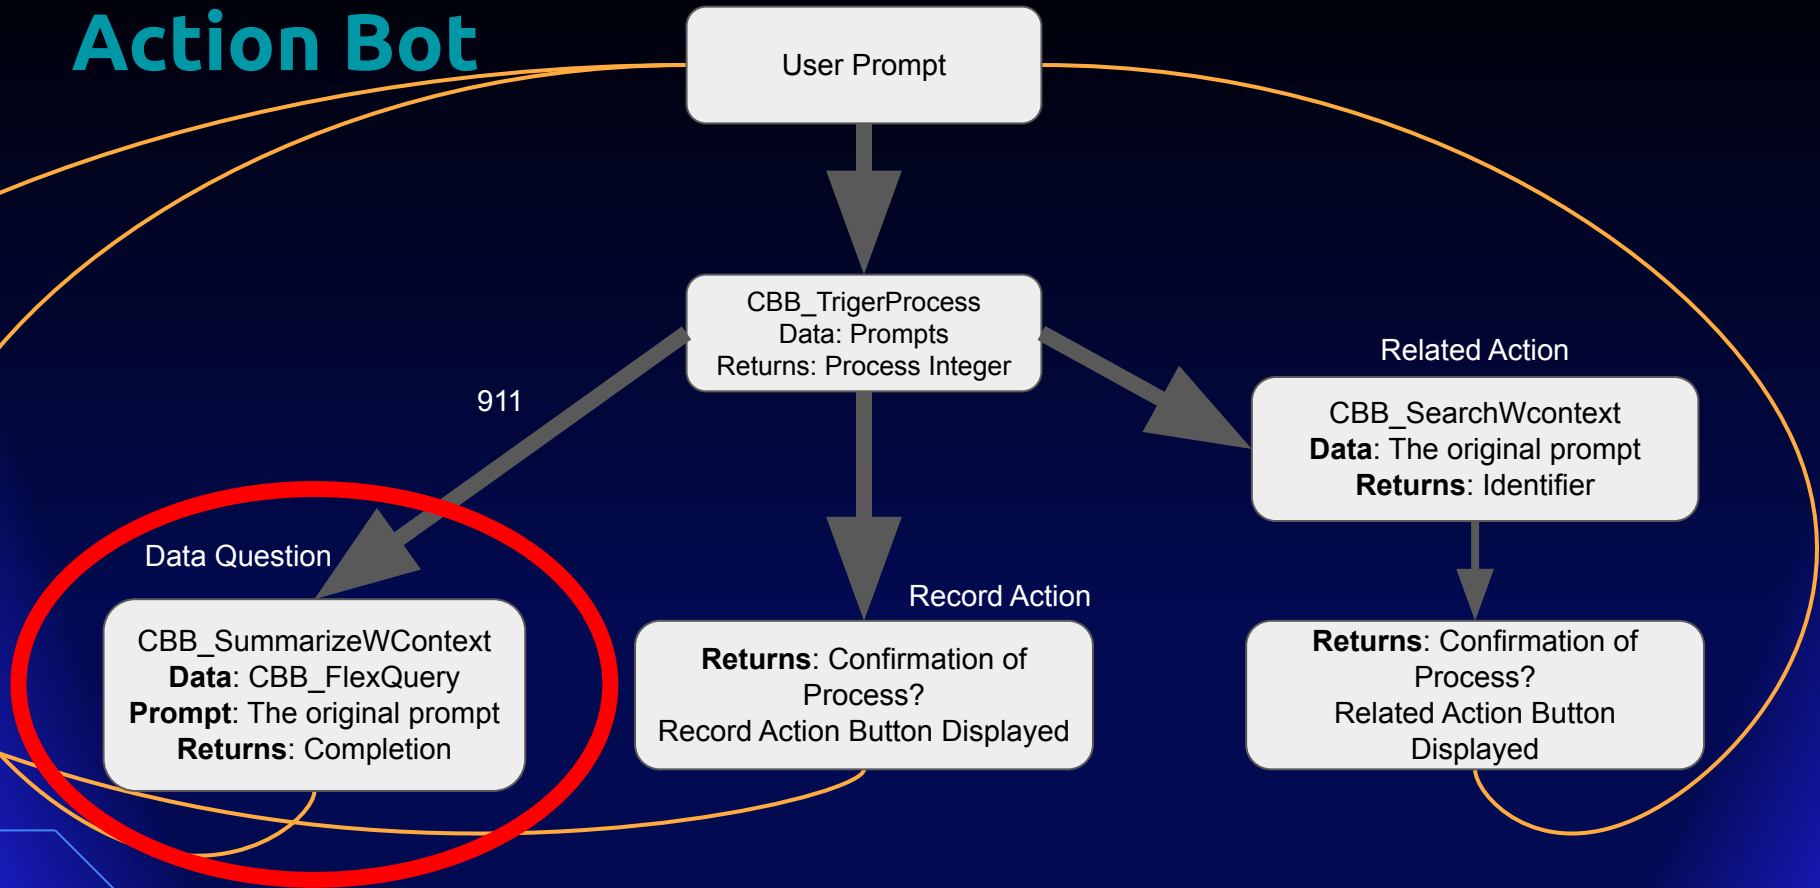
Action Bot

User Prompt

CBB_TrigerProcess
Data: Prompts
Returns: Process Integer

911

Related Action

CBB_SearchWcontext
**Data**: The original prompt
**Returns**: Identifier

Data Question

CBB_SummarizeWContext
**Data**: CBB_FlexQuery
**Prompt**: The original prompt
**Returns**: Completion

Record Action

**Returns**: Confirmation of Process?
Record Action Button Displayed

**Returns**: Confirmation of Process?
Related Action Button Displayed